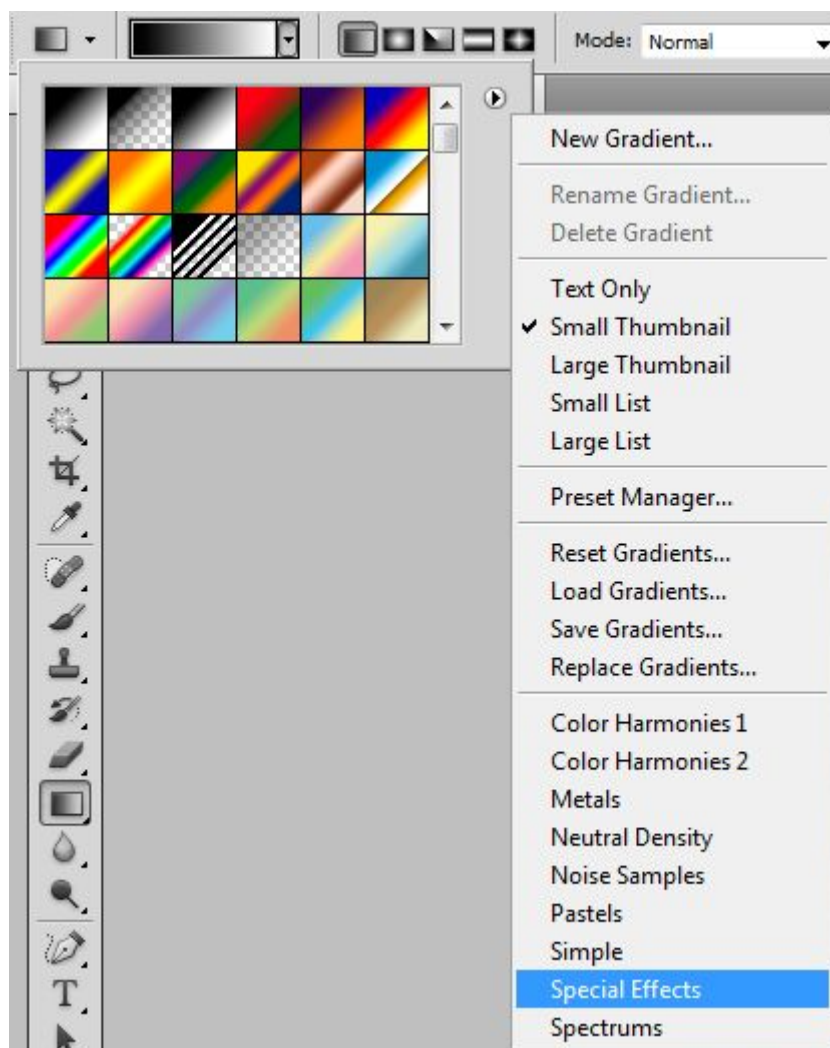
Mode: Normal

New Gradient...

Rename Gradient...
Delete Gradient

Text Only
✔ Small Thumbnail
Large Thumbnail
Small List
Large List

Preset Manager...

Reset Gradients...
Load Gradients...
Save Gradients...
Replace Gradients...

Color Harmonies 1
Color Harmonies 2
Metals
Neutral Density
Noise Samples
Pastels
Simple
Special Effects
Spectrums

T